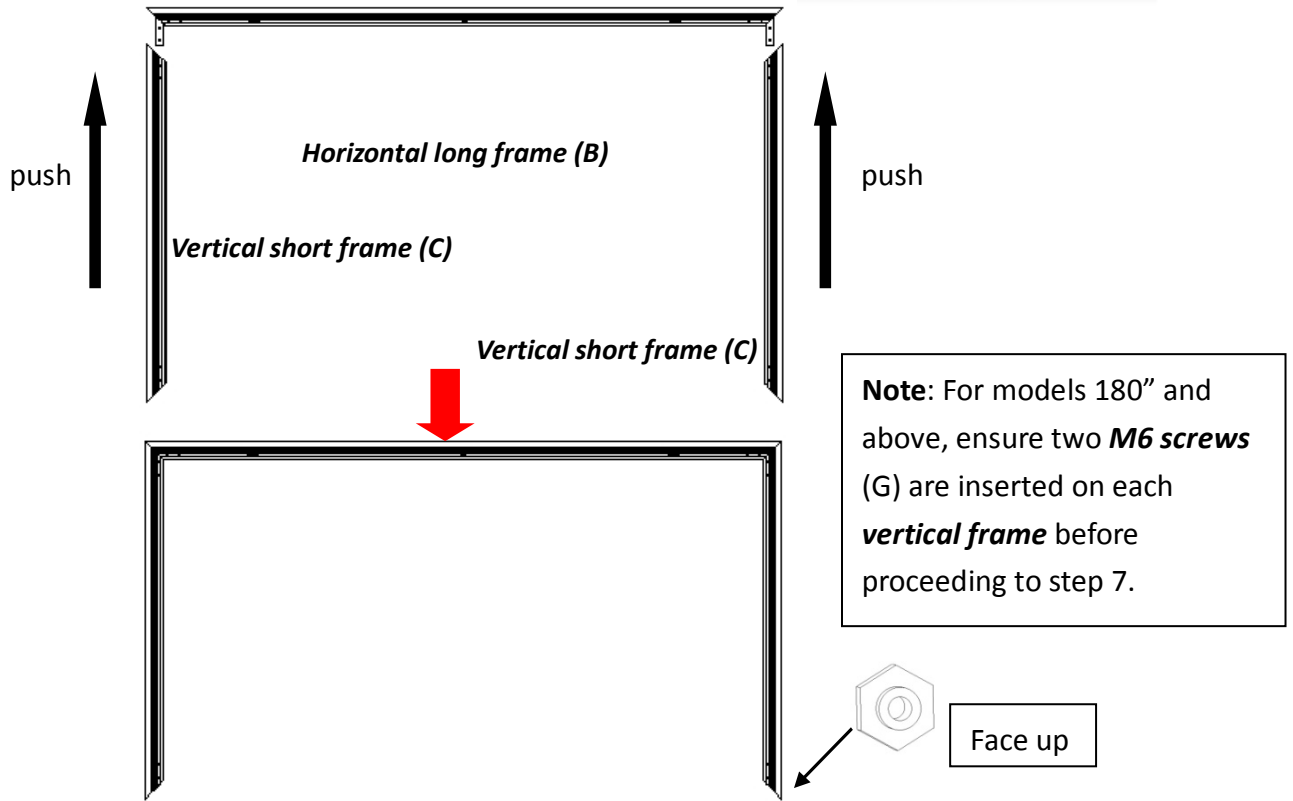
push

Horizontal long frame (B)

push

Vertical short frame (C)

Vertical short frame (C)

**Note**: For models 180” and above, ensure two ***M6 screws*** (G) are inserted on each ***vertical frame*** before proceeding to step 7.

Face up